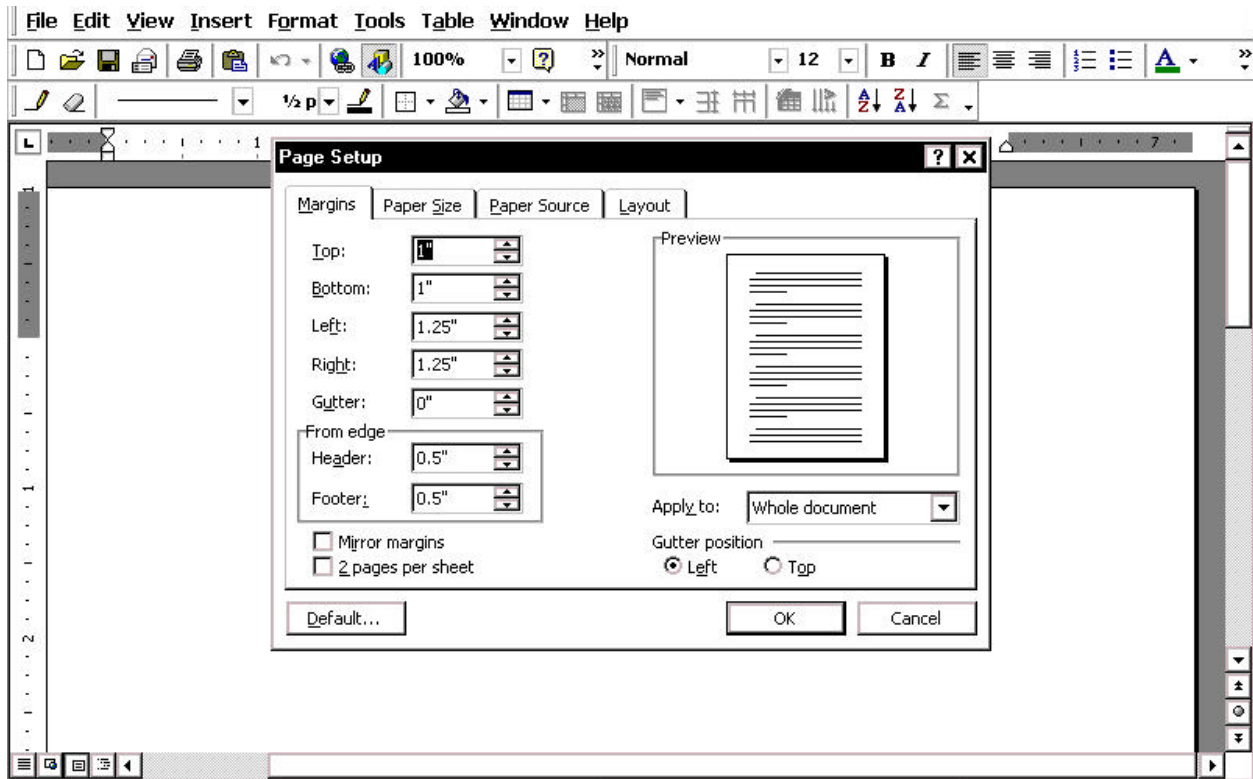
File Edit View Insert Format Tools Table Window Help

100% Normal 12 B I

½ pt

Page Setup

Margins | Paper Size | Paper Source | Layout

Top: 1"
Bottom: 1"
Left: 1.25"
Right: 1.25"
Gutter: 0"

From edge
Header: 0.5"
Footer: 0.5"

Mirror margins
2 pages per sheet

Preview

Apply to: Whole document

Gutter position
Left Top

Default... OK Cancel